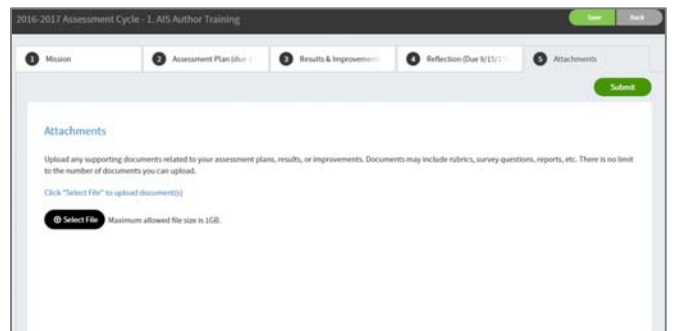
2016-2017 Assessment Cycle - 1. AIS Author Training

Save Back

1 Mission
2 Assessment Plan (due
3 Results & Improvemen
4 Reflection (Due 9/15/1
5 Attachments

Submit

Attachments

Upload any supporting documents related to your assessment plans, results, or improvements. Documents may include rubrics, survey questions, reports, etc. There is no limit to the number of documents you can upload.

Click "Select File" to upload document(s)

Select File Maximum allowed file size is 1GB.